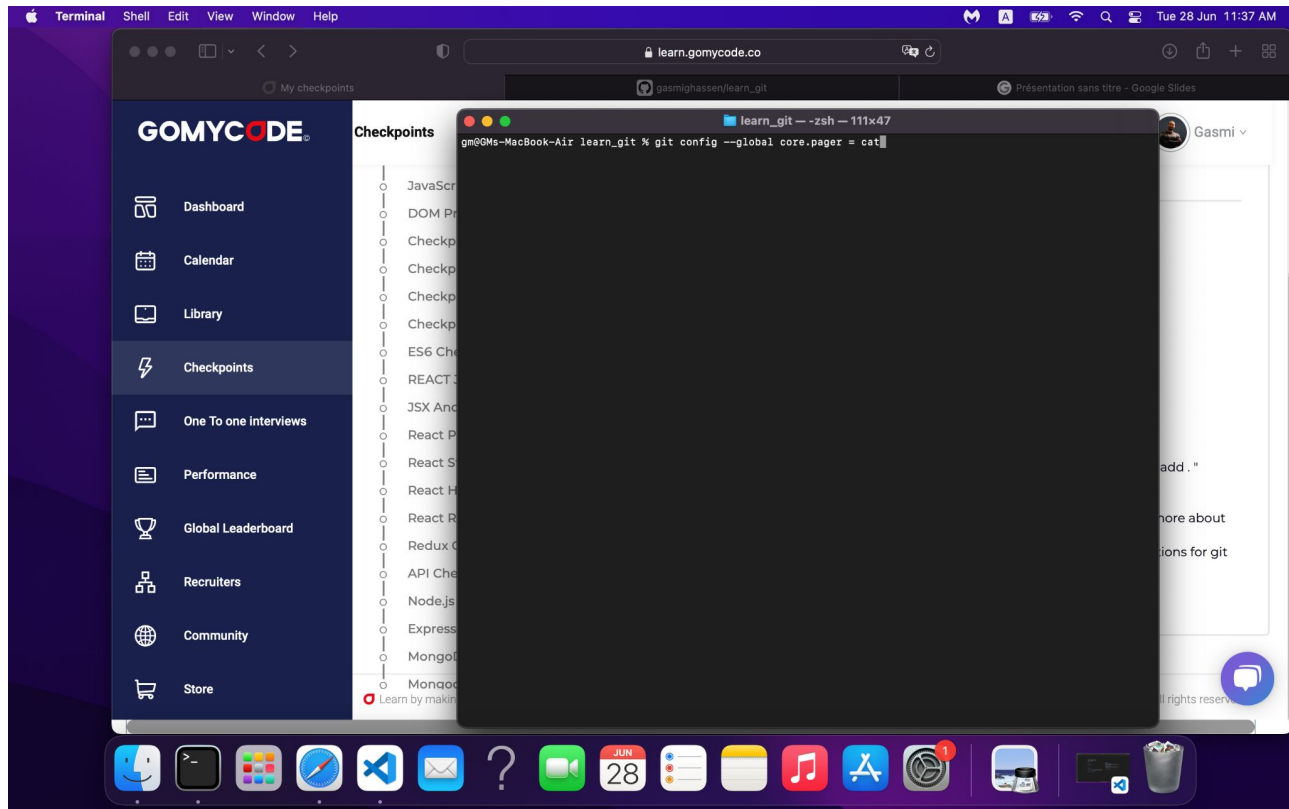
Terminal Shell Edit View Window Help

Tue 28 Jun 11:37 AM

learn.gomycode.co

My checkpoints

gasmighassen/learn_git

Présentation sans titre - Google Slides

GOMYCODE

Checkpoints

Gasmi

Dashboard

Calendar

Library

Checkpoints

One To one interviews

Performance

Global Leaderboard

Recruiters

Community

Store

JavaScr
DOM Pr
Checkp
Checkp
Checkp
Checkp
ES6 Ch
REACT J
JSX And
React P
React S
React H
React R
Redux C
API Che
Node.js
Express
Mongo[
Mongoo

Learn by makin

add . "

nore about

tions for git

ll rights reserv

learn_git — -zsh — 111×47

gm@GMs-MacBook-Air learn_git % git config --global core.pager = cat

JUN
28

1